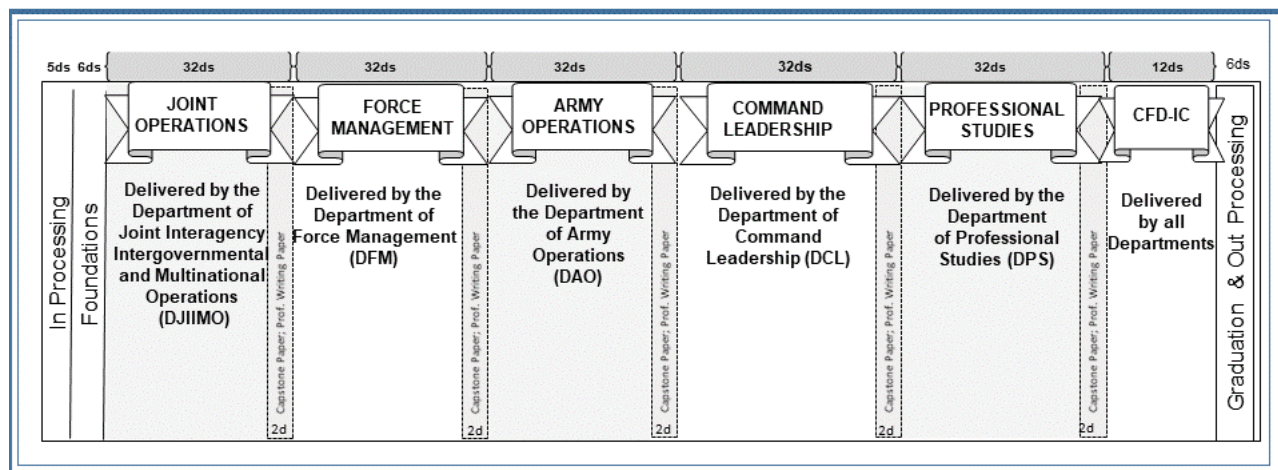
5ds 6ds 32ds 32ds 32ds 32ds 32ds 12ds 6ds

In Processing

Foundations

JOINT OPERATIONS

Delivered by the Department of Joint Interagency Intergovernmental and Multinational Operations (DJIIMO)

Capstone Paper; Prof. Writing Paper

2d

FORCE MANAGEMENT

Delivered by the Department of Force Management (DFM)

Capstone Paper; Prof. Writing Paper

2d

ARMY OPERATIONS

Delivered by the Department of Army Operations (DAO)

Capstone Paper; Prof. Writing Paper

2d

COMMAND LEADERSHIP

Delivered by the Department of Command Leadership (DCL)

Capstone Paper; Prof. Writing Paper

2d

PROFESSIONAL STUDIES

Delivered by the Department of Professional Studies (DPS)

Capstone Paper; Prof. Writing Paper

2d

CFD-IC

Delivered by all Departments

Graduation & Out Processing